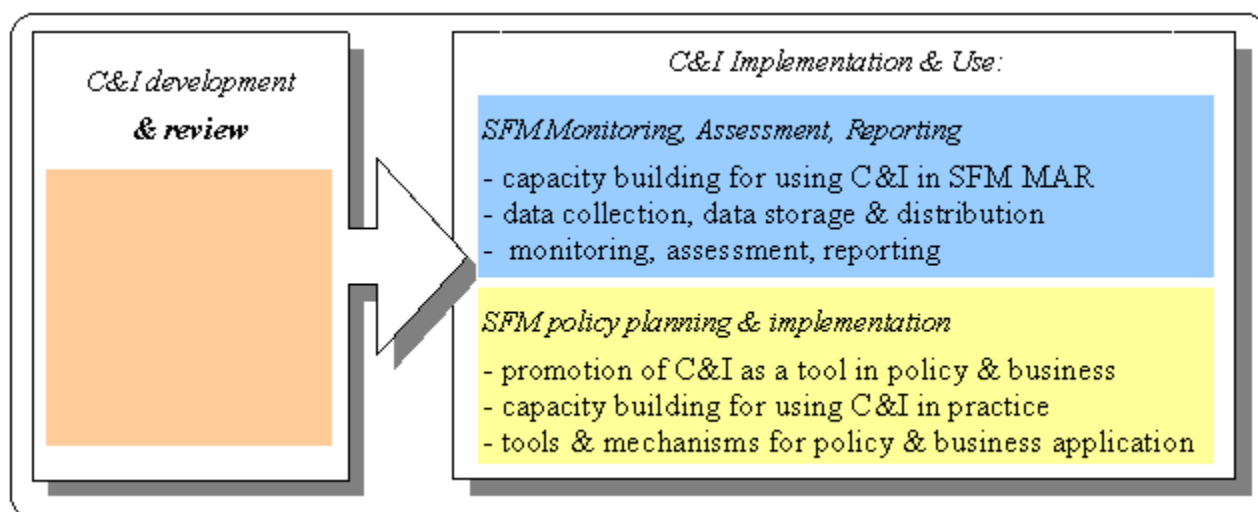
C&I development

& review

C&I Implementation & Use:

SFM Monitoring, Assessment, Reporting

- capacity building for using C&I in SFM MAR
- data collection, data storage & distribution
- monitoring, assessment, reporting

SFM policy planning & implementation

- promotion of C&I as a tool in policy & business
- capacity building for using C&I in practice
- tools & mechanisms for policy & business application